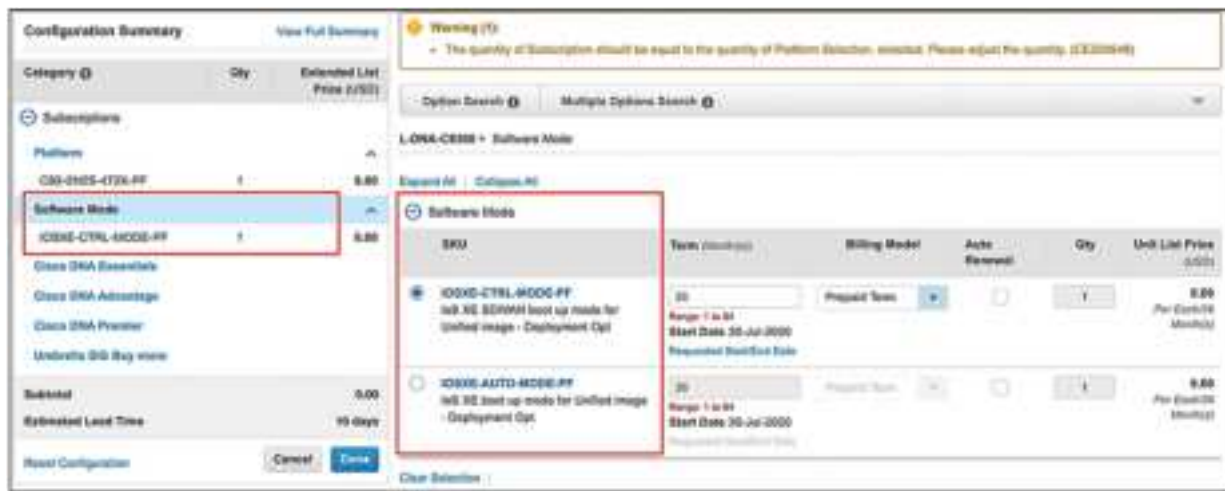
Configuration Summary
View Full Summary

| Category | Qty | Extended List Price (USD) |
|---|---|---|
| Subscriptions | | |
| Platform | | |
| C8-0105-4T2X-PF | 1 | 0.00 |
| Software Mode | | |
| IOSXE-CTRL-MODE-PF | 1 | 0.00 |
| Cisco DNA Essentials | | |
| Cisco DNA Advantage | | |
| Cisco DNA Premier | | |
| Umbrella SIG Buy more | | |
| Subtotal | | 0.00 |
| Estimated Lead Time | | 10 days |

Reset Configuration
Cancel
Done

Warning (1)
• The quantity of Subscription should be equal to the quantity of Platform Selection selected. Please adjust the quantity. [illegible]

Option Search
Multiple Options Search

L-DNA-C8300 > Software Mode

Expand All | Collapse All

Software Mode

| SKU | Term (Months) | Billing Model | Auto Renewal | Qty | Unit List Price (USD) |
|---|---|---|---|---|---|
| IOSXE-CTRL-MODE-PF IoS XE SDWAN boot up mode for Unified image - Deployment Opt | 36 Range: 1 to 84 Start Date 30-Jul-2020 Requested Start/End Date | Prepaid Term | | 1 | 0.00 Per Each/36 Month(s) |
| IOSXE-AUTO-MODE-PF IoS XE boot up mode for Unified image - Deployment Opt | 36 Range: 1 to 84 Start Date 30-Jul-2020 Requested Start/End Date | Prepaid Term | | 1 | 0.00 Per Each/36 Month(s) |

Clear Selection